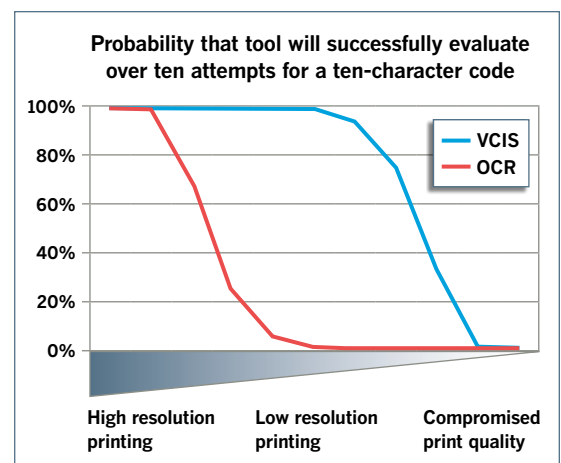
Probability that tool will successfully evaluate over ten attempts for a ten-character code

100%
80%
60%
40%
20%
0%

VCIS
OCR

High resolution printing
Low resolution printing
Compromised print quality